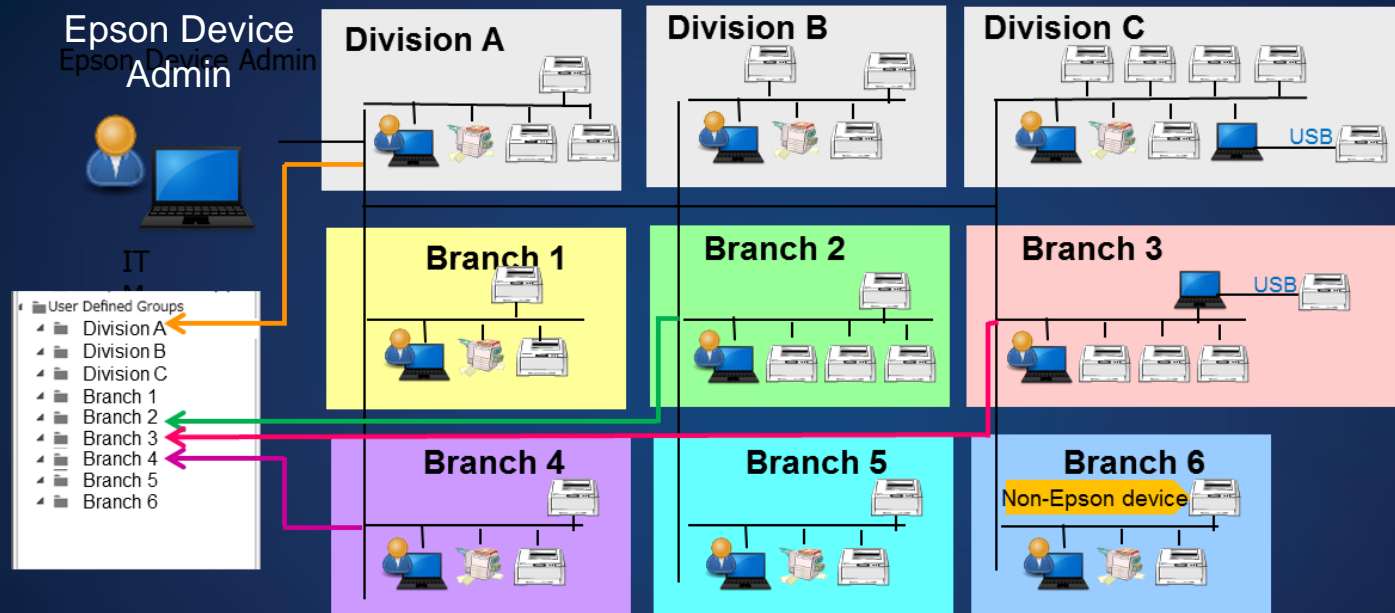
Epson Device Admin
Epson Device Admin

IT
M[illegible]

User Defined Groups
Division A
Division B
Division C
Branch 1
Branch 2
Branch 3
Branch 4
Branch 5
Branch 6

Division A

Division B

Division C

USB

Branch 1

Branch 2

Branch 3

USB

Branch 4

Branch 5

Branch 6

Non-Epson device